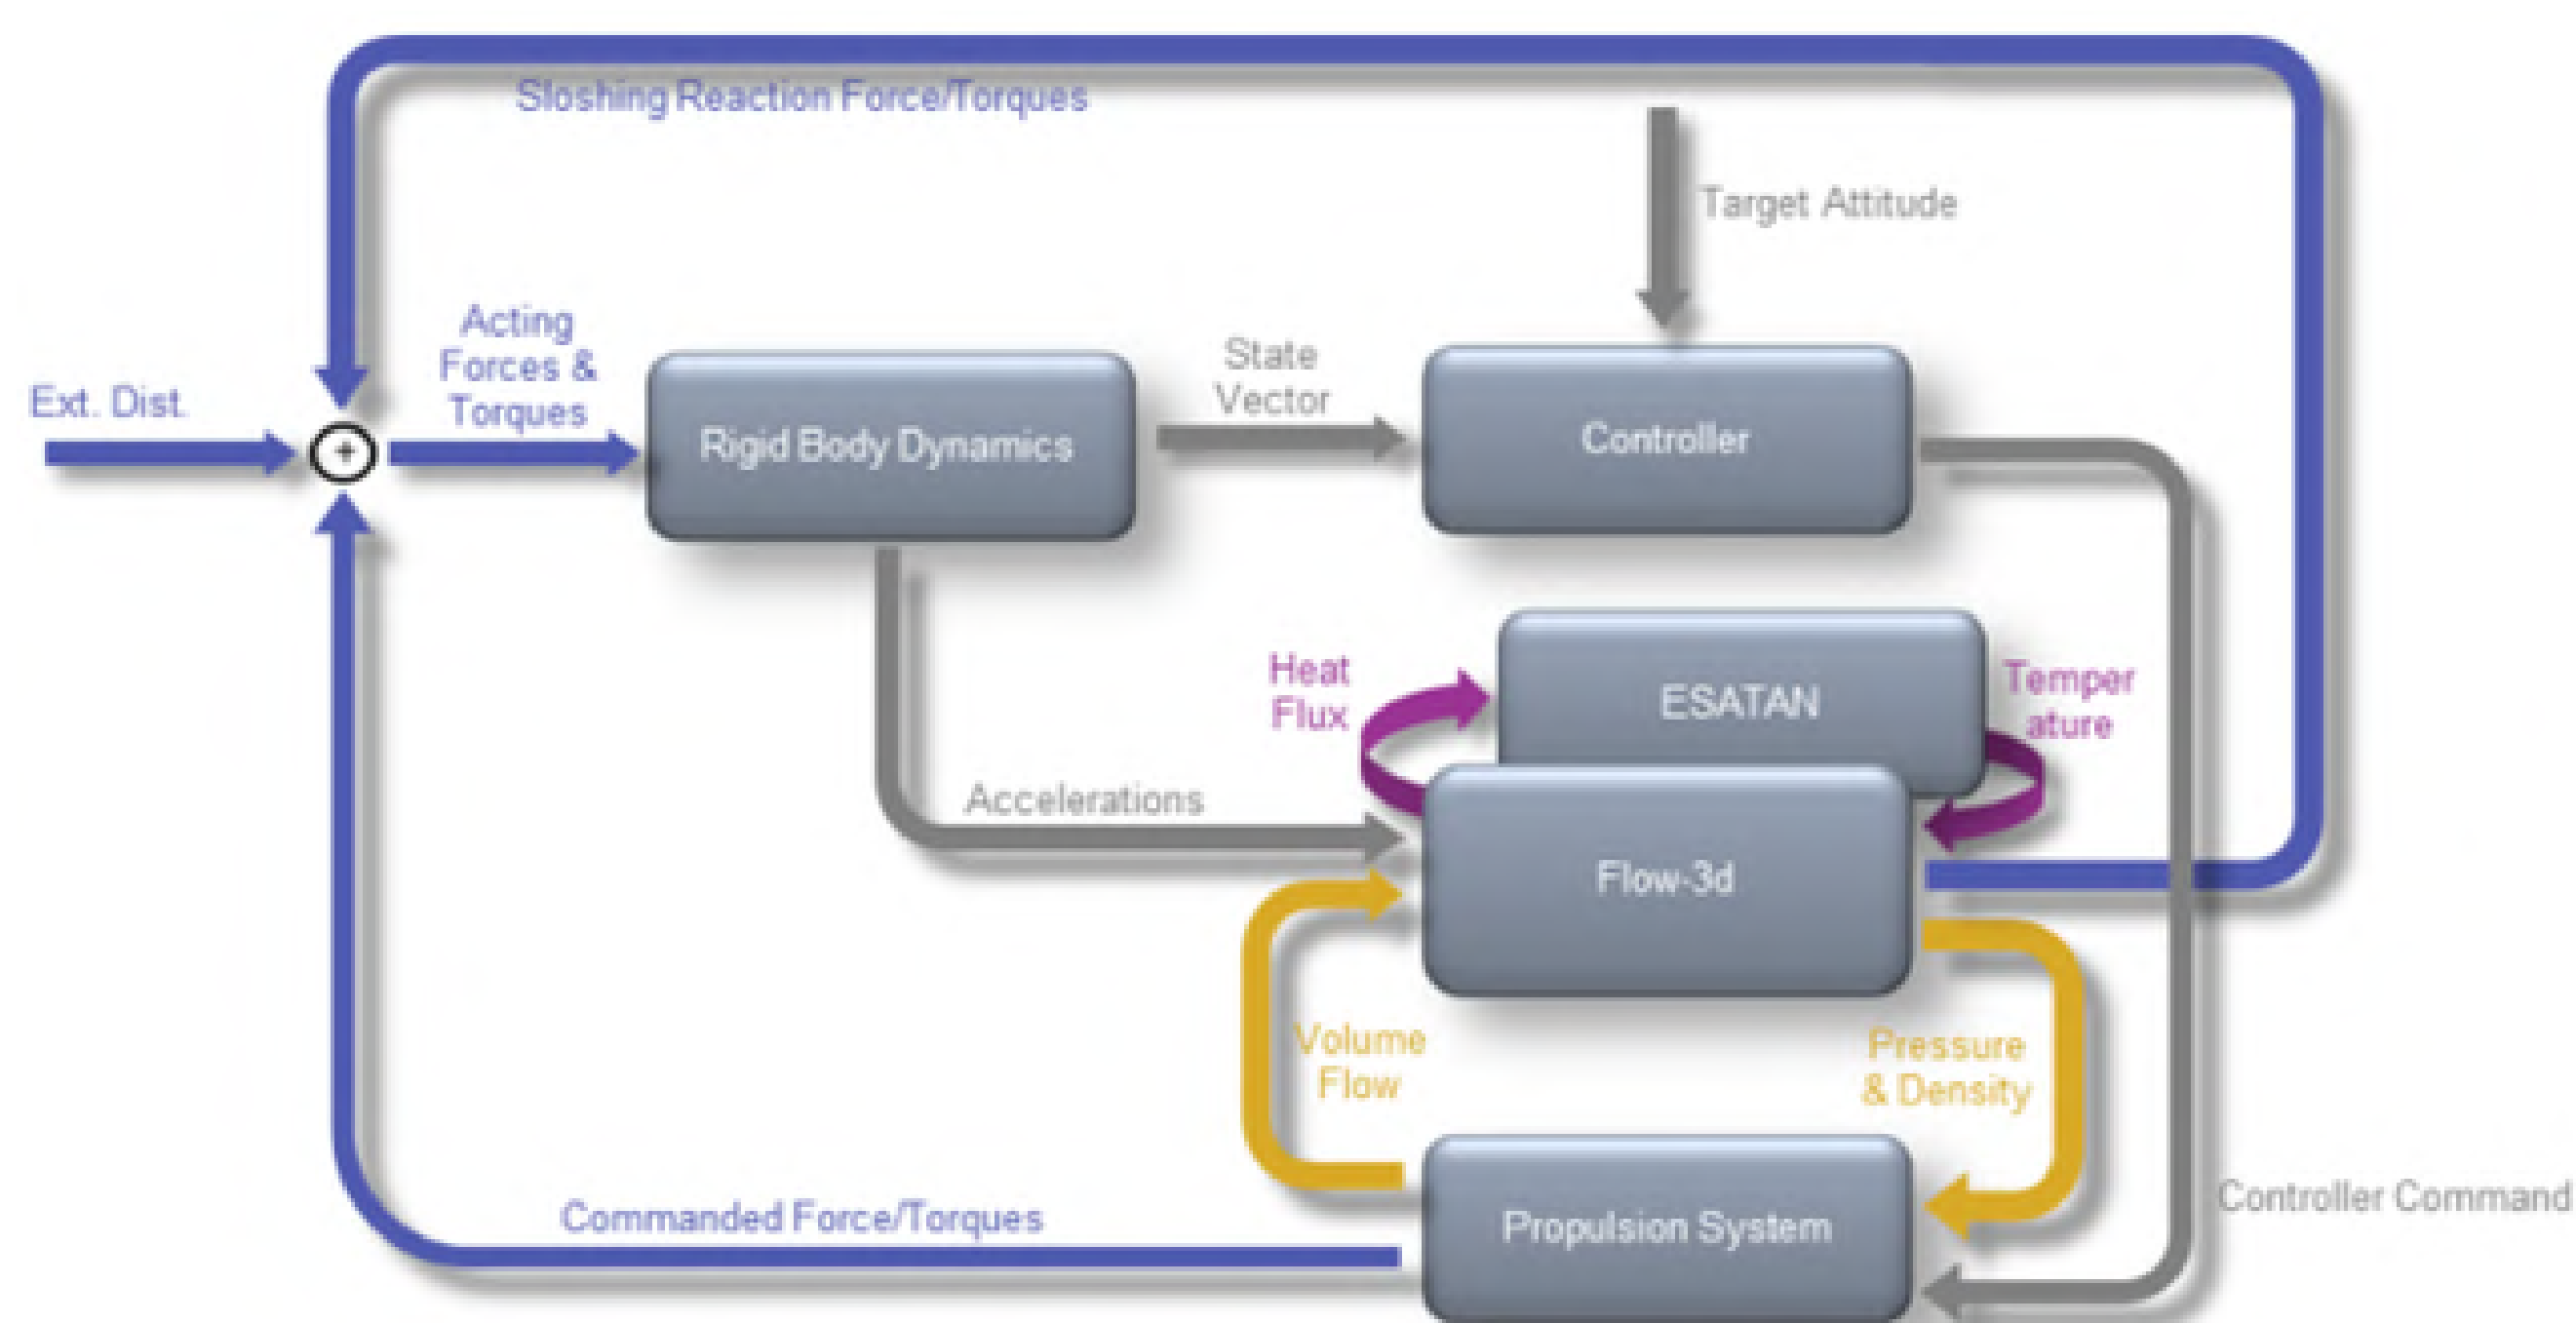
Sloshing Reaction Force/Torques

Target Attitude

Ext. Dist.

+

Acting Forces & Torques

Rigid Body Dynamics

State Vector

Controller

Heat Flux

ESATAN

Temper ature

Accelerations

Flow-3d

Volume Flow

Pressure & Density

Controller Command

Commanded Force/Torques

Propulsion System